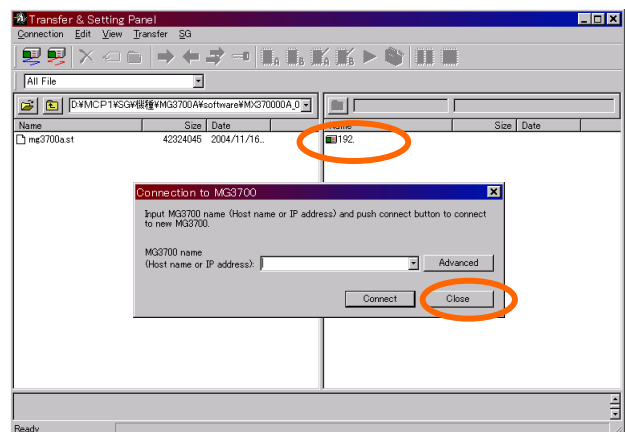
Transfer & Setting Panel

Connection Edit View Transfer SG

All File

D:¥MCP1¥SG¥機種¥MG3700A¥software¥MX370000A_0

| Name | Size | Date |
|---|---|---|
| mg3700a.st | 42324045 | 2004/11/16... |

| Name | Size | Date |
|---|---|---|
| 192. | | |

Connection to MG3700

Input MG3700 name (Host name or IP address) and push connect button to connect to new MG3700.

MG3700 name
(Host name or IP address):

Advanced

Connect

Close

Ready